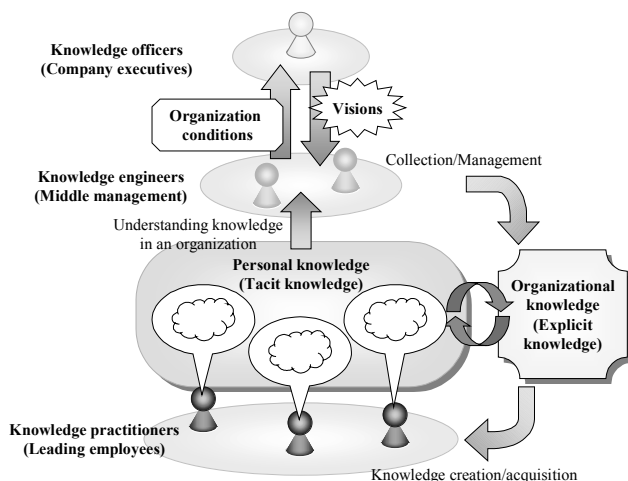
Knowledge officers
(Company executives)

Organization conditions

Visions

Knowledge engineers
(Middle management)

Collection/Management

Understanding knowledge in an organization

Personal knowledge
(Tacit knowledge)

Organizational knowledge
(Explicit knowledge)

Knowledge practitioners
(Leading employees)

Knowledge creation/acquisition